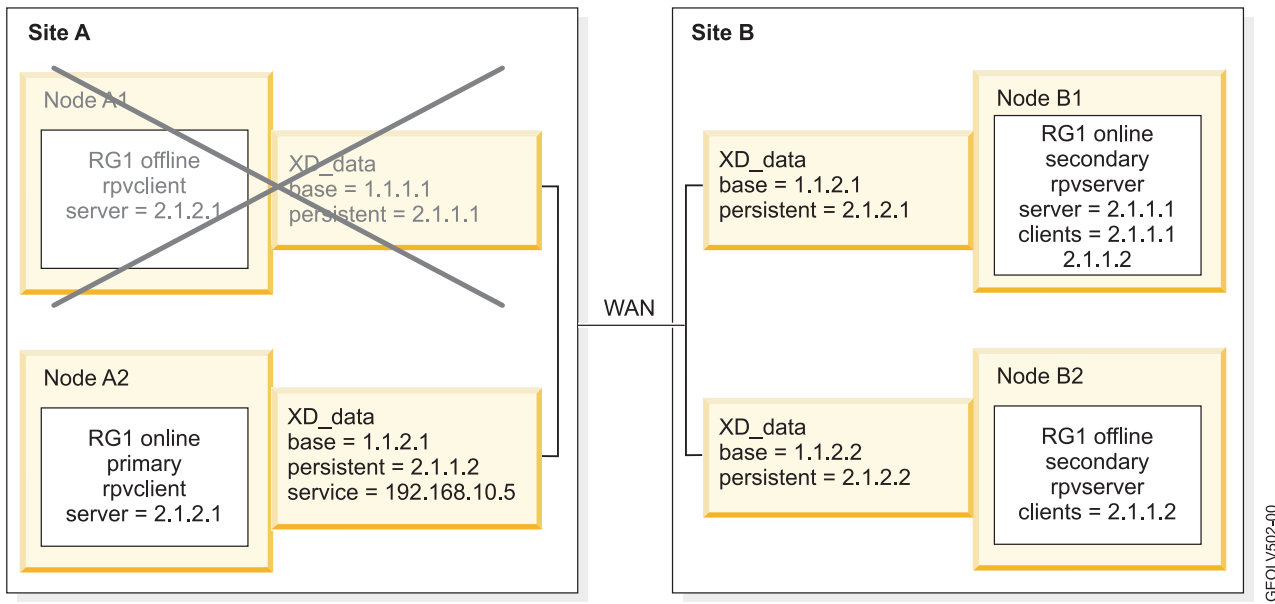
Site A

Node A1

RG1 offline
rpvclient
server = 2.1.2.1

XD_data
base = 1.1.1.1
persistent = 2.1.1.1

Node A2

RG1 online
primary
rpvclient
server = 2.1.2.1

XD_data
base = 1.1.2.1
persistent = 2.1.1.2
service = 192.168.10.5

WAN

Site B

XD_data
base = 1.1.2.1
persistent = 2.1.2.1

Node B1

RG1 online
secondary
rpvserver
server = 2.1.1.1
clients = 2.1.1.1
2.1.1.2

XD_data
base = 1.1.2.2
persistent = 2.1.2.2

Node B2

RG1 offline
secondary
rpvserver
clients = 2.1.1.2

GEQLV502-00